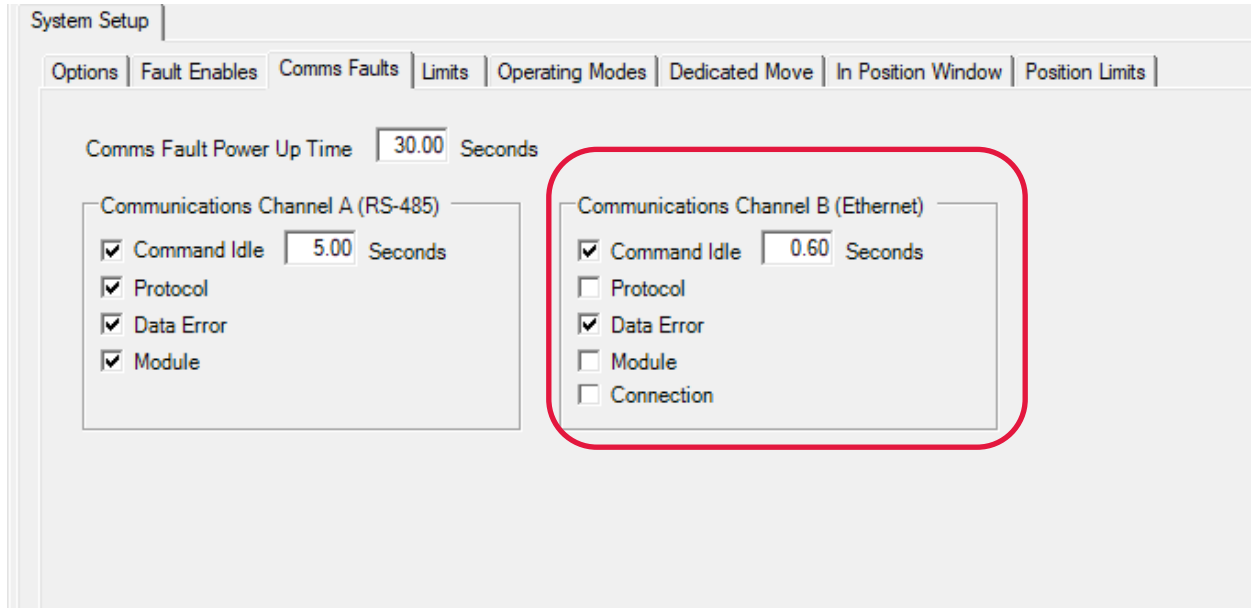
System Setup

Options | Fault Enables | Comms Faults | Limits | Operating Modes | Dedicated Move | In Position Window | Position Limits

Comms Fault Power Up Time 30.00 Seconds

Communications Channel A (RS-485)
☑ Command Idle 5.00 Seconds
☑ Protocol
☑ Data Error
☑ Module

Communications Channel B (Ethernet)
☑ Command Idle 0.60 Seconds
☐ Protocol
☑ Data Error
☐ Module
☐ Connection